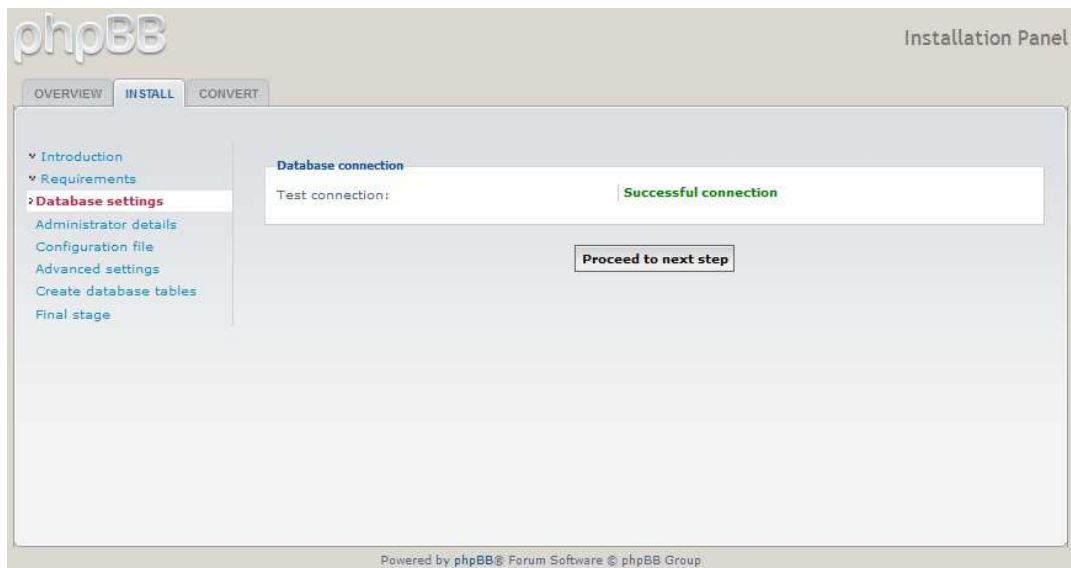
phpBB

Installation Panel

OVERVIEW INSTALL CONVERT

» Introduction
» Requirements
› Database settings
Administrator details
Configuration file
Advanced settings
Create database tables
Final stage

Database connection

Test connection: Successful connection

Proceed to next step

Powered by phpBB® Forum Software © phpBB Group